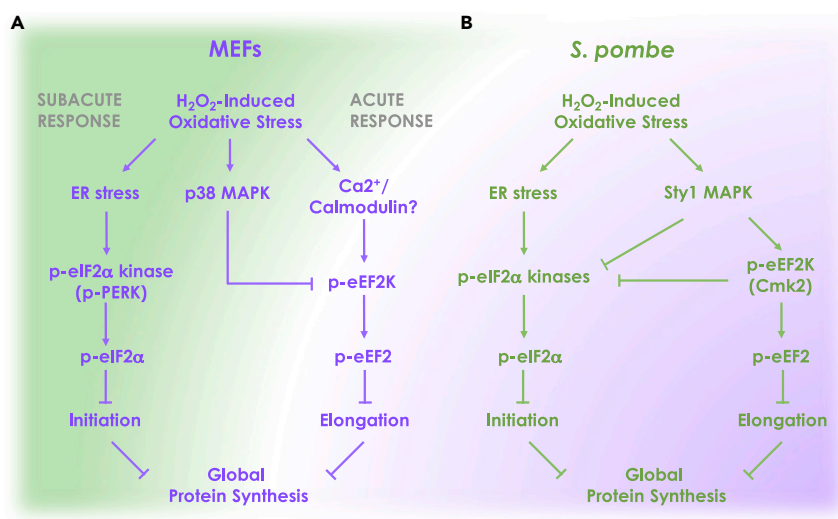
A

MEFs

SUBACUTE RESPONSE

$H_2O_2$-Induced Oxidative Stress

ACUTE RESPONSE

ER stress

p38 MAPK

Ca2⁺/ Calmodulin?

p-eIF2α kinase (p-PERK)

p-eEF2K

p-eIF2α

p-eEF2

Initiation

Elongation

Global Protein Synthesis

B

S. pombe

$H_2O_2$-Induced Oxidative Stress

ER stress

Sty1 MAPK

p-eIF2α kinases

p-eEF2K (Cmk2)

p-eIF2α

p-eEF2

Initiation

Elongation

Global Protein Synthesis